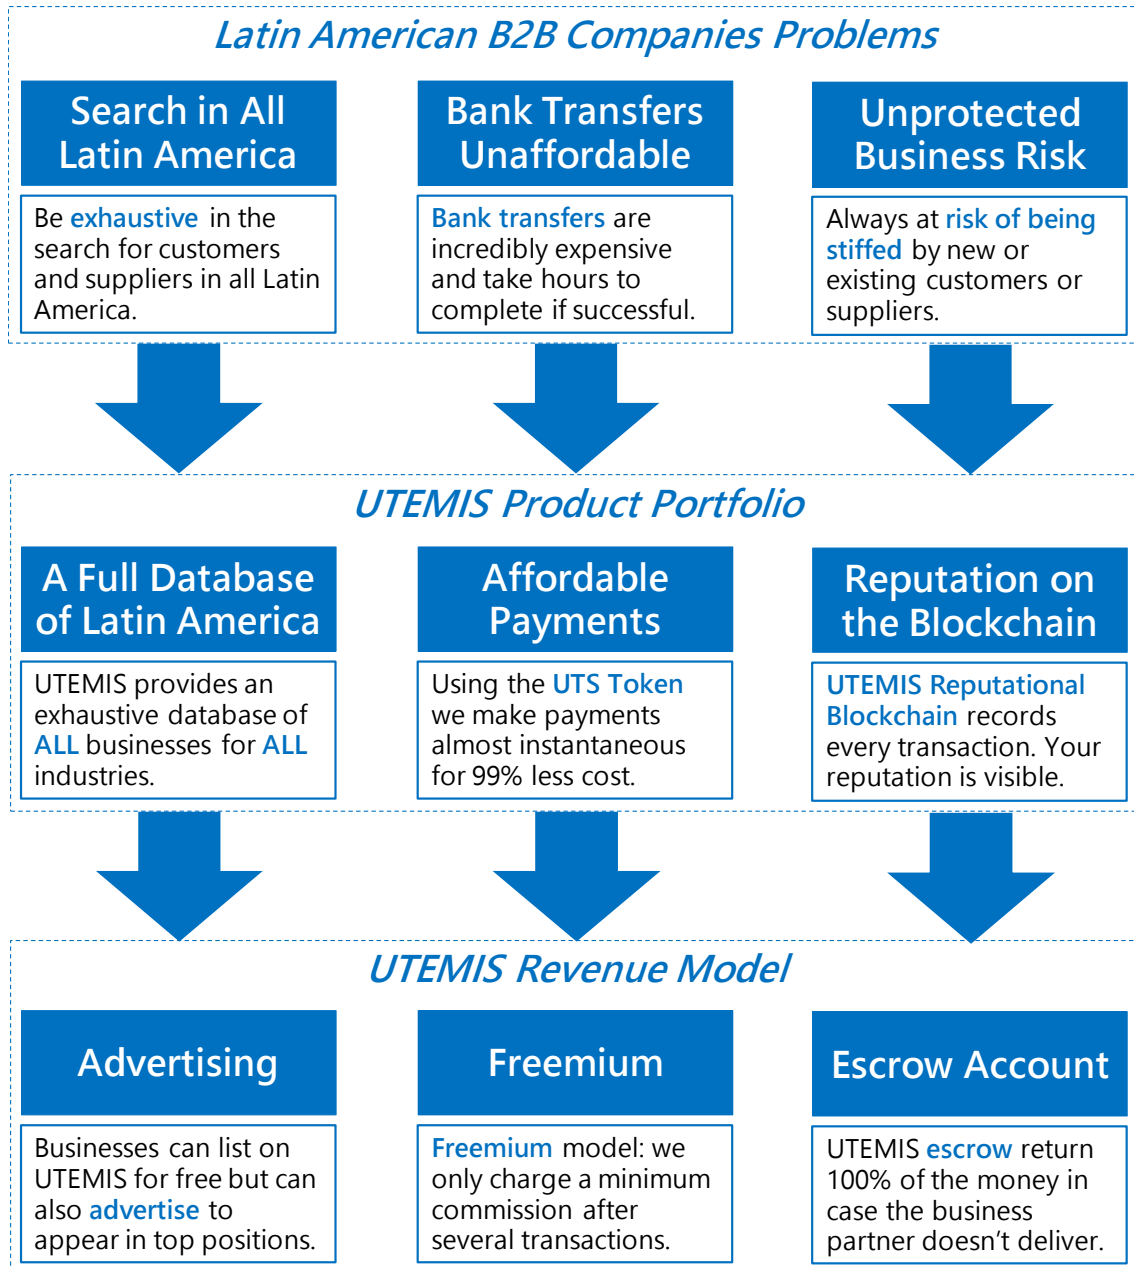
Latin American B2B Companies Problems

Search in All Latin America

Be exhaustive in the search for customers and suppliers in all Latin America.

Bank Transfers Unaffordable

Bank transfers are incredibly expensive and take hours to complete if successful.

Unprotected Business Risk

Always at risk of being stiffed by new or existing customers or suppliers.

UTEMIS Product Portfolio

A Full Database of Latin America

UTEMIS provides an exhaustive database of ALL businesses for ALL industries.

Affordable Payments

Using the UTS Token we make payments almost instantaneous for 99% less cost.

Reputation on the Blockchain

UTEMIS Reputational Blockchain records every transaction. Your reputation is visible.

UTEMIS Revenue Model

Advertising

Businesses can list on UTEMIS for free but can also advertise to appear in top positions.

Freemium

Freemium model: we only charge a minimum commission after several transactions.

Escrow Account

UTEMIS escrow return 100% of the money in case the business partner doesn’t deliver.